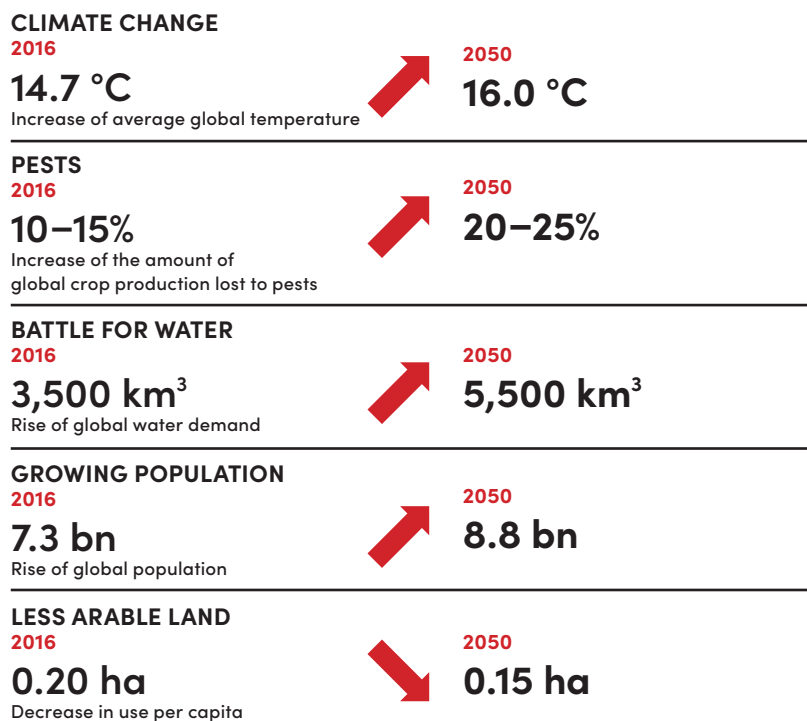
CLIMATE CHANGE
2016
14.7 °C
Increase of average global temperature

2050
16.0 °C

PESTS
2016
10–15%
Increase of the amount of global crop production lost to pests

2050
20–25%

BATTLE FOR WATER
2016
3,500 km$^3$
Rise of global water demand

2050
5,500 km$^3$

GROWING POPULATION
2016
7.3 bn
Rise of global population

2050
8.8 bn

LESS ARABLE LAND
2016
0.20 ha
Decrease in use per capita

2050
0.15 ha